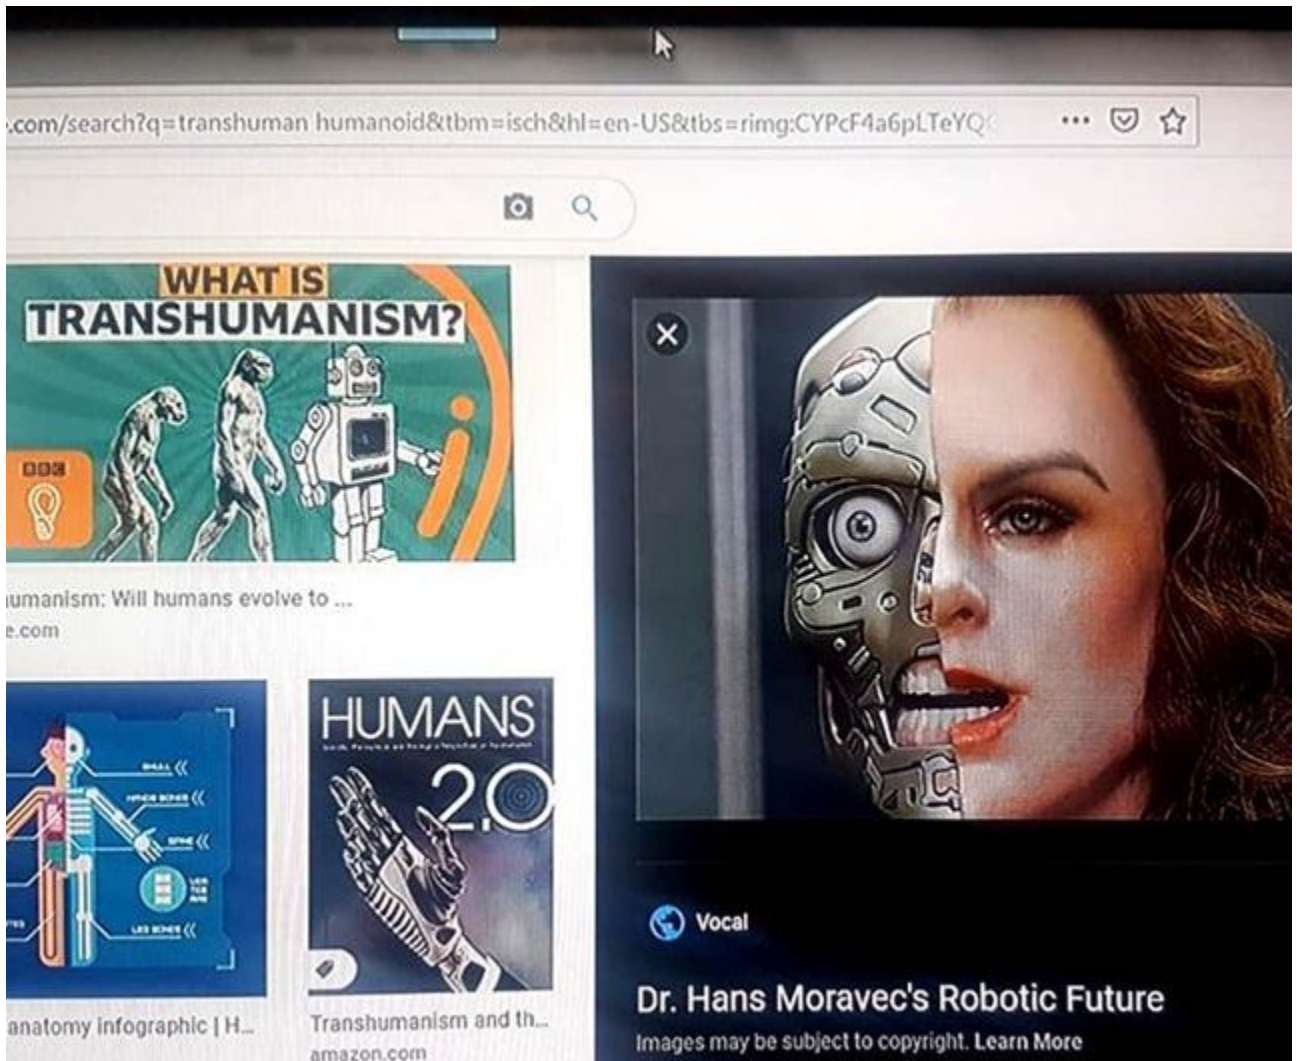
.com/search?q=transhuman humanoid&tbm=isch&hl=en-US&tbs=rimg:CYPcF4a6pLTeYQ

WHAT IS TRANSHUMANISM?

BBC

umanism: Will humans evolve to ...
.com

HUMANS 2.0

anatomy infographic | H...

Transhumanism and th...
amazon.com

Vocal

Dr. Hans Moravec's Robotic Future

Images may be subject to copyright. Learn More